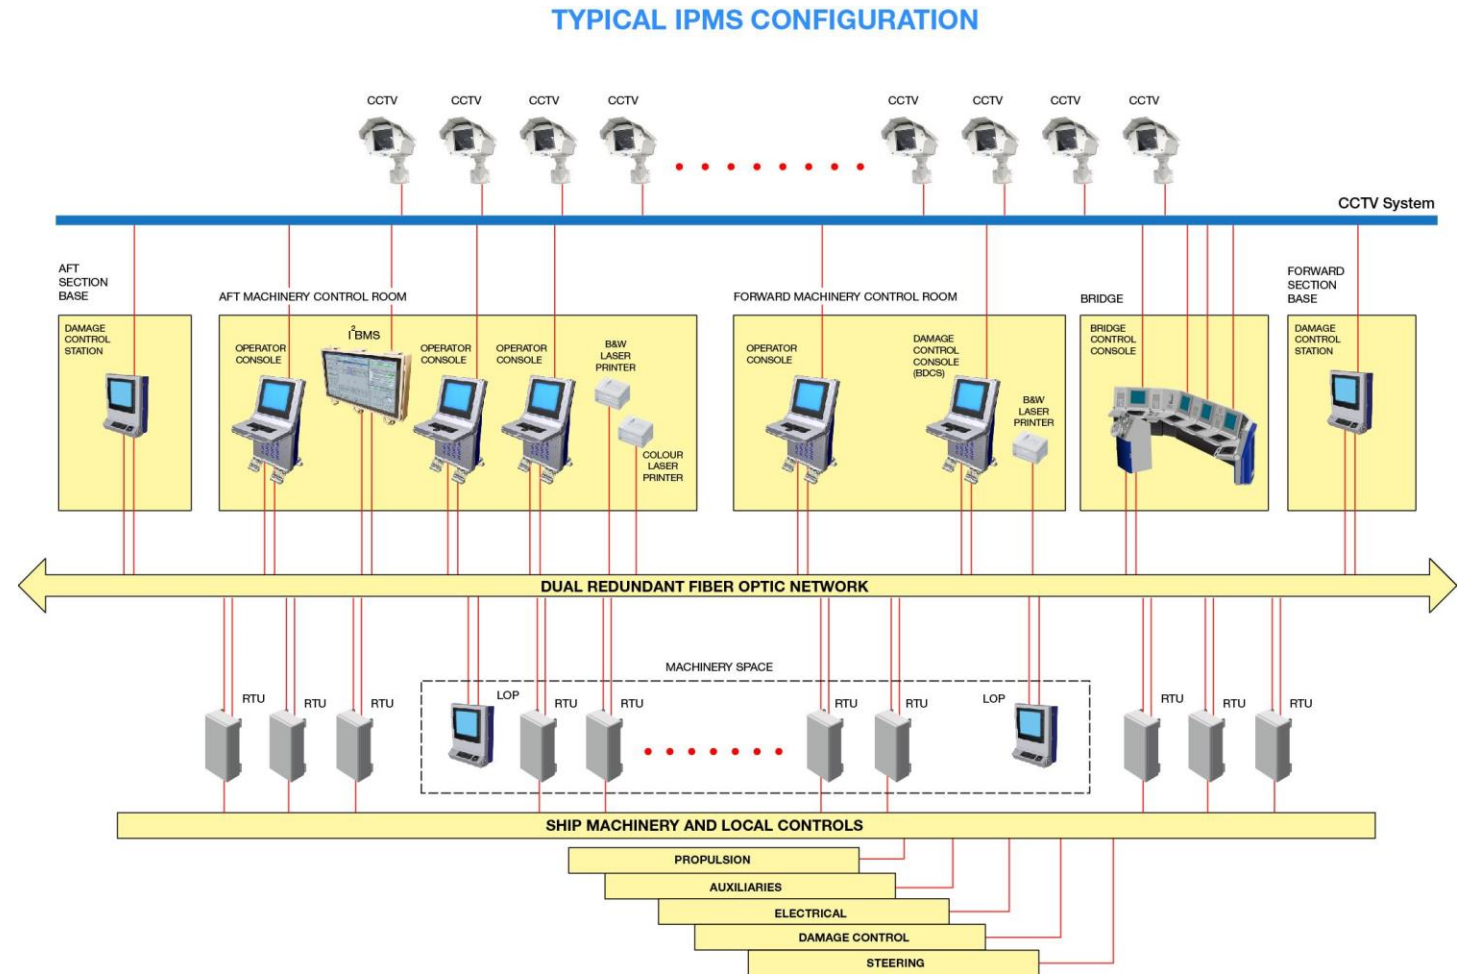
TYPICAL IPMS CONFIGURATION

CCTV CCTV CCTV CCTV CCTV CCTV CCTV CCTV

CCTV System

AFT SECTION BASE

DAMAGE CONTROL STATION

AFT MACHINERY CONTROL ROOM

OPERATOR CONSOLE

$I^2BMS$

OPERATOR CONSOLE

OPERATOR CONSOLE

B&W LASER PRINTER

COLOUR LASER PRINTER

FORWARD MACHINERY CONTROL ROOM

OPERATOR CONSOLE

DAMAGE CONTROL CONSOLE (BDCS)

B&W LASER PRINTER

BRIDGE

BRIDGE CONTROL CONSOLE

FORWARD SECTION BASE

DAMAGE CONTROL STATION

DUAL REDUNDANT FIBER OPTIC NETWORK

MACHINERY SPACE

RTU RTU RTU LOP RTU RTU RTU RTU LOP RTU RTU RTU

SHIP MACHINERY AND LOCAL CONTROLS

PROPULSION

AUXILIARIES

ELECTRICAL

DAMAGE CONTROL

STEERING